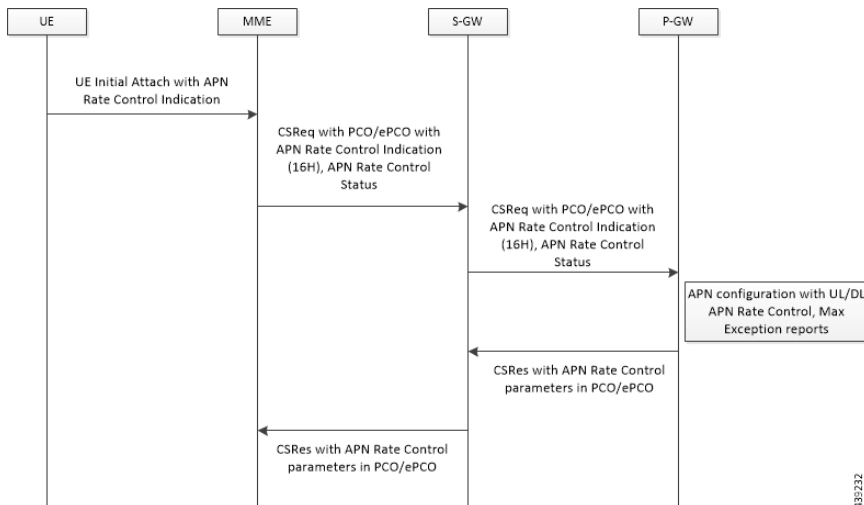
UE

MME

S-GW

P-GW

UE Initial Attach with APN Rate Control Indication

CSReq with PCO/ePCO with APN Rate Control Indication (16H), APN Rate Control Status

CSReq with PCO/ePCO with APN Rate Control Indication (16H), APN Rate Control Status

APN configuration with UL/DL APN Rate Control, Max Exception reports

CSRes with APN Rate Control parameters in PCO/ePCO

CSRes with APN Rate Control parameters in PCO/ePCO

339232